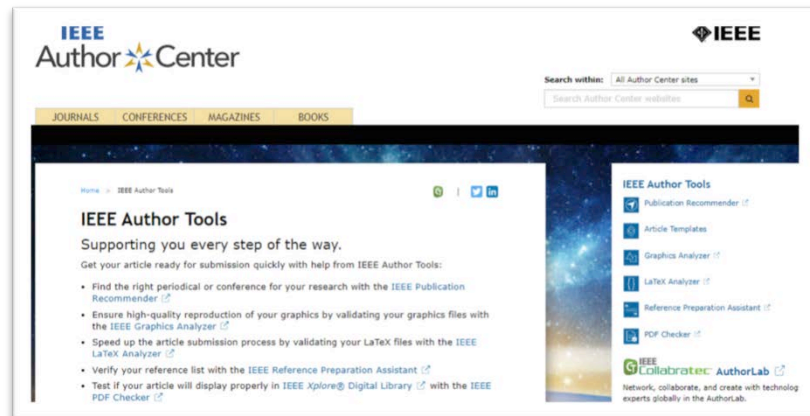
IEEE
Author Center

IEEE

Search within: All Author Center sites
Search Author Center websites

JOURNALS CONFERENCES MAGAZINES BOOKS

Home > IEEE Author Tools

IEEE Author Tools

Supporting you every step of the way.

Get your article ready for submission quickly with help from IEEE Author Tools:

- Find the right periodical or conference for your research with the IEEE Publication Recommender
- Ensure high-quality reproduction of your graphics by validating your graphics files with the IEEE Graphics Analyzer
- Speed up the article submission process by validating your LaTeX files with the IEEE LaTeX Analyzer
- Verify your reference list with the IEEE Reference Preparation Assistant
- Test if your article will display properly in IEEE Xplore® Digital Library with the IEEE PDF Checker

IEEE Author Tools

Publication Recommender

Article Templates

Graphics Analyzer

LaTeX Analyzer

Reference Preparation Assistant

PDF Checker

IEEE Collabratec AuthorLab

Network, collaborate, and create with technolog experts globally in the AuthorLab.